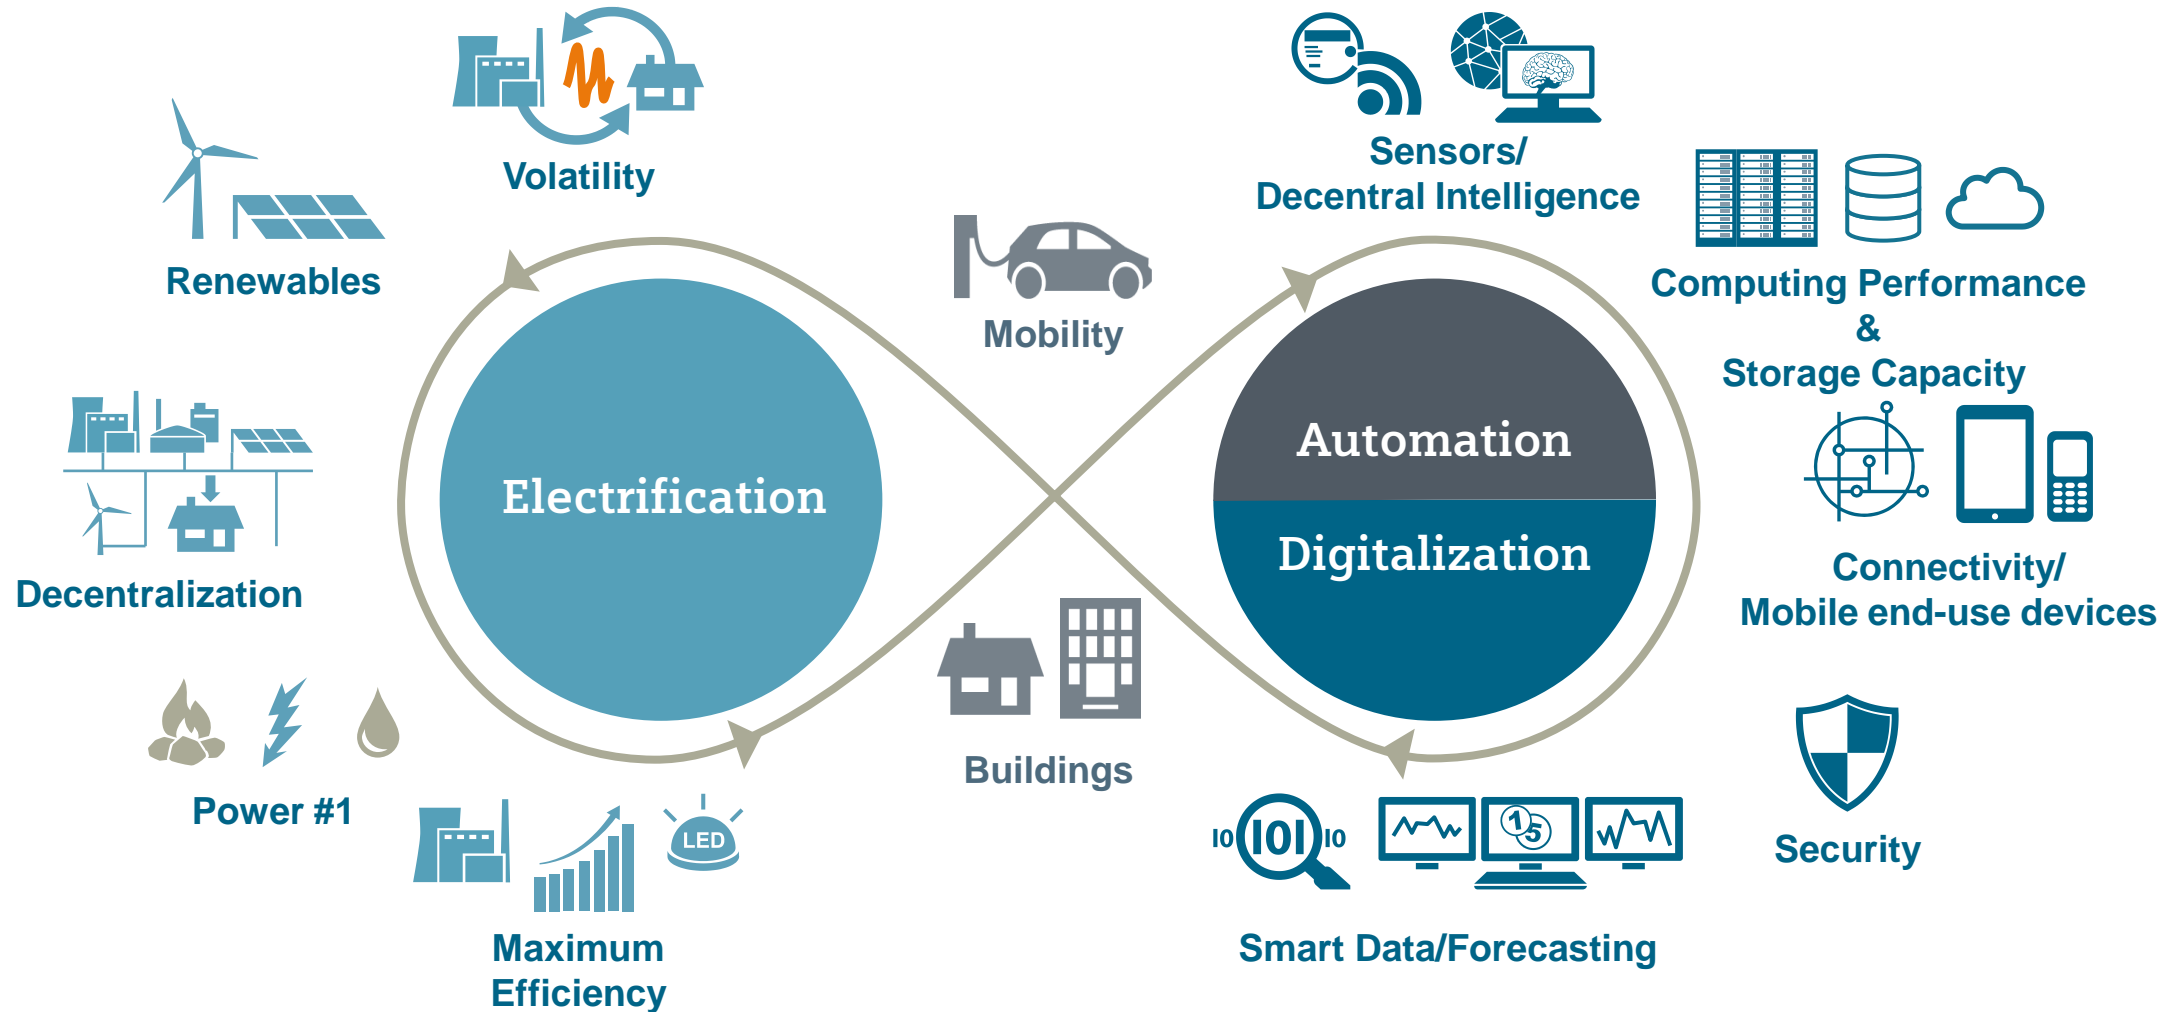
Volatility

Renewables

Decentralization

Power #1

Maximum Efficiency

LED

Electrification

Mobility

Buildings

Sensors/ Decentral Intelligence

Computing Performance & Storage Capacity

Automation

Digitalization

Connectivity/ Mobile end-use devices

Security

Smart Data/Forecasting

10 101 10